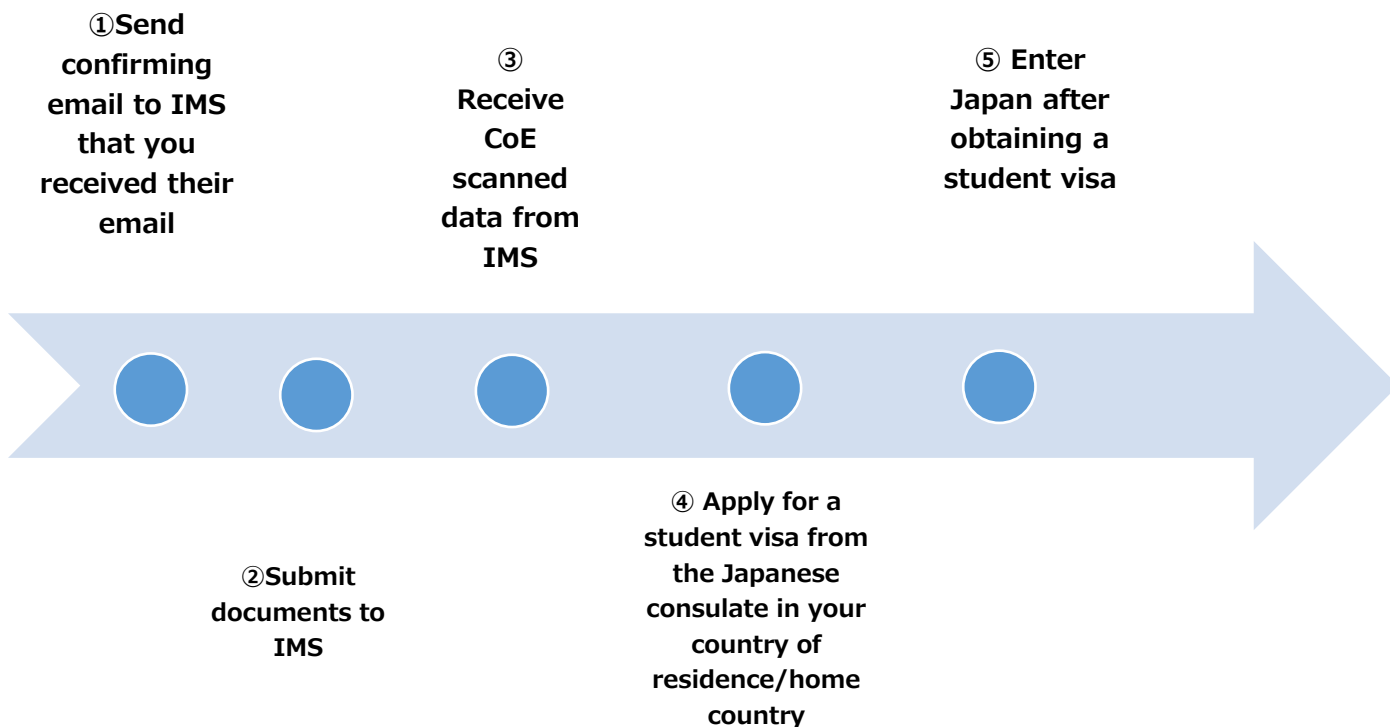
①Send confirming email to IMS that you received their email

②Submit documents to IMS

③ Receive CoE scanned data from IMS

④ Apply for a student visa from the Japanese consulate in your country of residence/home country

⑤ Enter Japan after obtaining a student visa